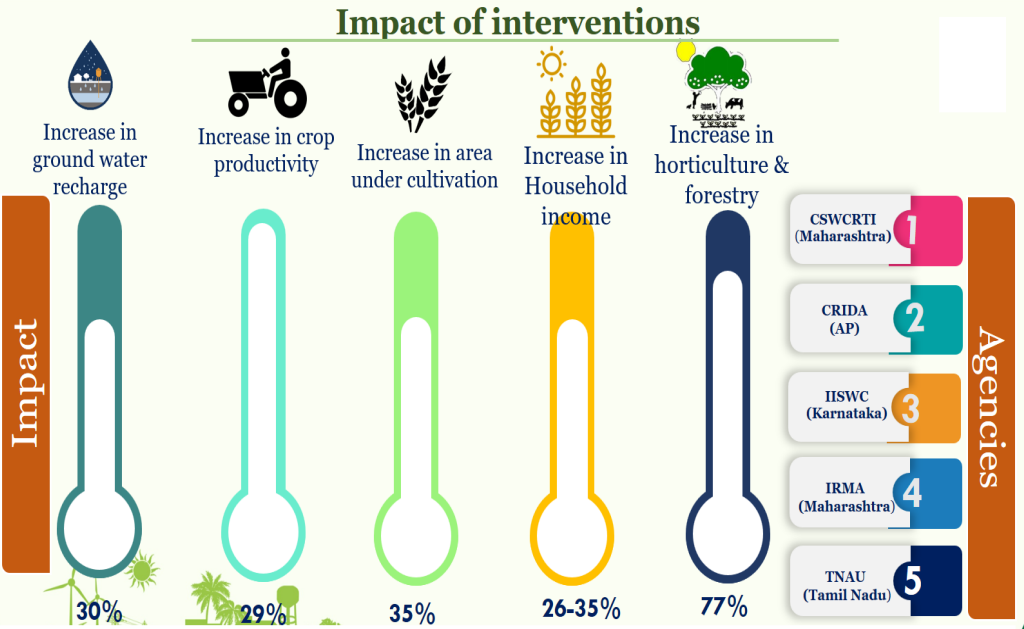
Impact of interventions

Increase in ground water recharge

Increase in crop productivity

Increase in area under cultivation

Increase in Household income

Increase in horticulture & forestry

Impact

30%

29%

35%

26-35%

77%

CSWCRTI (Maharashtra) 1

CRIDA (AP) 2

IISWC (Karnataka) 3

IRMA (Maharashtra) 4

TNAU (Tamil Nadu) 5

Agencies